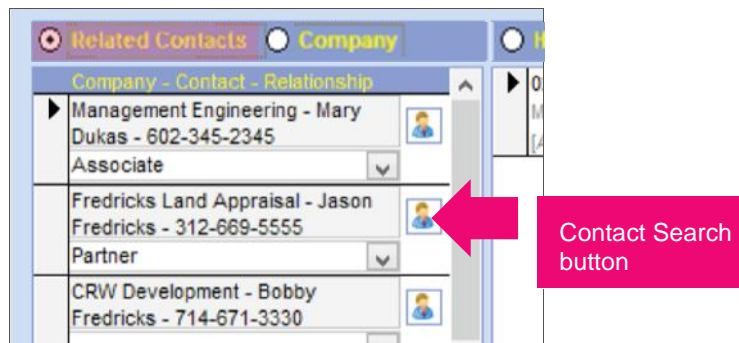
Related Contacts Company

Company - Contact - Relationship

Management Engineering - Mary Dukas - 602-345-2345

Associate

Fredricks Land Appraisal - Jason Fredricks - 312-669-5555

Partner

CRW Development - Bobby Fredricks - 714-671-3330

Contact Search button